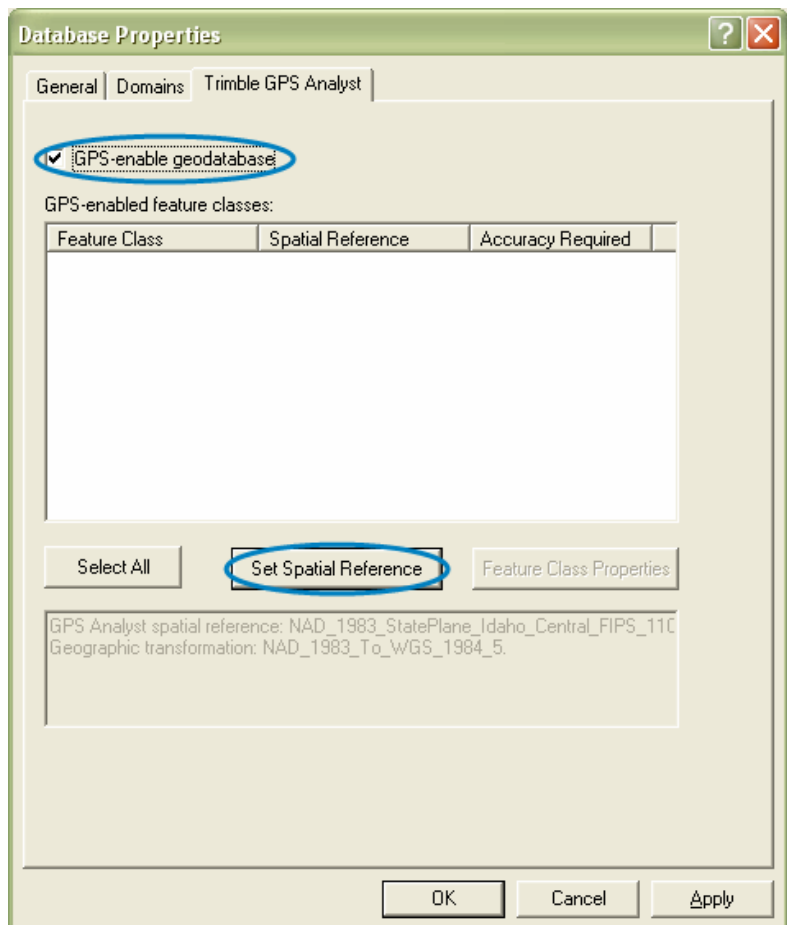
Database Properties

General | Domains | Trimble GPS Analyst

GPS-enable geodatabase

GPS-enabled feature classes:

| Feature Class | Spatial Reference | Accuracy Required |
|---|---|---|

Select All

Set Spatial Reference

Feature Class Properties

GPS Analyst spatial reference: NAD_1983_StatePlane_Idaho_Central_FIPS_110
Geographic transformation: NAD_1983_To_WGS_1984_5.

OK | Cancel | Apply